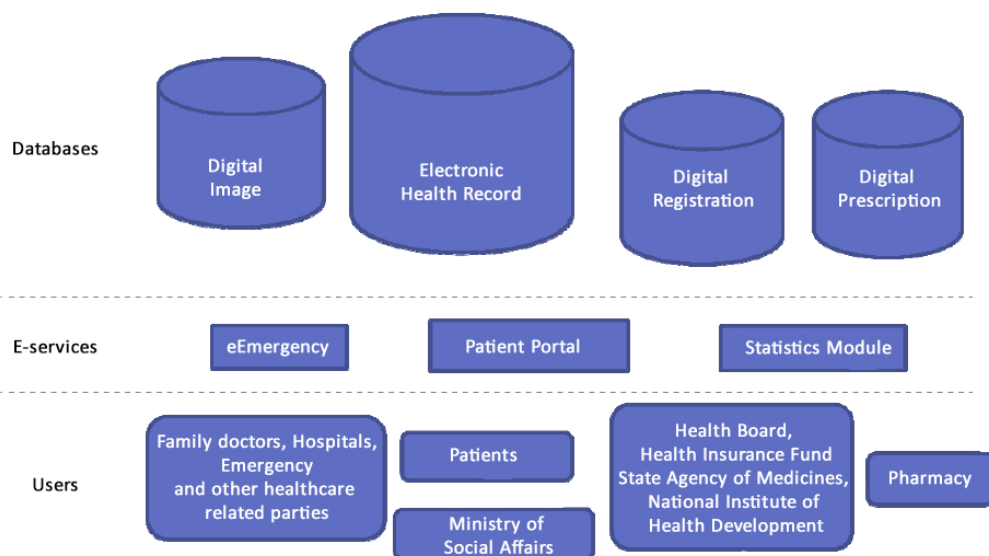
Databases

Digital Image

Electronic Health Record

Digital Registration

Digital Prescription

E-services

eEmergency

Patient Portal

Statistics Module

Users

Family doctors, Hospitals, Emergency and other healthcare related parties

Patients

Ministry of Social Affairs

Health Board, Health Insurance Fund State Agency of Medicines, National Institute of Health Development

Pharmacy